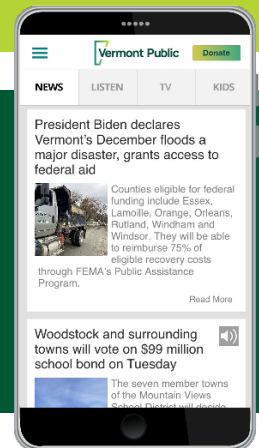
Vermont Public

Donate

NEWS

LISTEN

TV

KIDS

President Biden declares Vermont's December floods a major disaster, grants access to federal aid

Counties eligible for federal funding include Essex, Lamoille, Orange, Orleans, Rutland, Windham and Windsor. They will be able to reimburse 75% of eligible recovery costs through FEMA's Public Assistance Program.

Read More

Woodstock and surrounding towns will vote on $99 million school bond on Tuesday

The seven member towns of the Mountain Views School District will decide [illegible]